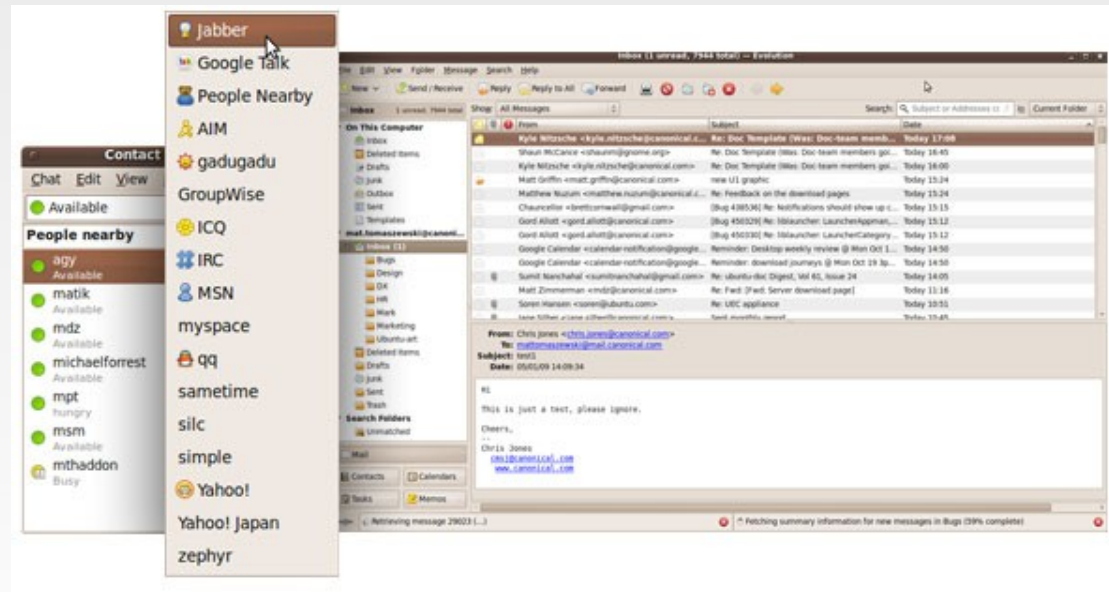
Jabber
Google Talk
People Nearby
AIM
gadugadu
GroupWise
ICQ
IRC
MSN
myspace
qq
sametime
silc
simple
Yahoo!
Yahoo! Japan
zephyr

Contact
Chat Edit View
Available
People nearby
agy
Available
matik
Available
mdz
Available
michaelforrest
Available
mpt
hungry
msm
Available
mthaddon
Busy

Inbox (1 unread, 7944 total) — Evolution
File Edit View Folder Message Search Help
New Send / Receive Reply Reply to All Forward
Inbox 1 unread, 7944 total Show: All Messages Search: Subject or Addresses co in Current Folder
On This Computer
Inbox
Deleted Items
Drafts
Junk
Outbox
Sent
Templates
matt.tomaszewski@canoni...
Inbox (1)
Bugs
Design
DX
HR
Mark
Marketing
Ubuntu-art
Deleted Items
Drafts
Junk
Sent
Trash
Search Folders
Unmatched
Mail
Contacts
Calendars
Tasks
Memos

| From | Subject | Date |
|---|---|---|
| Kyle Nitzsche <kyle.nitzsche@canonical.c... | Re: Doc Template (Was: Doc-team memb... | Today 17:08 |
| Shaun McCance <shaunm@gnome.org> | Re: Doc Template (Was: Doc-team members goi... | Today 16:45 |
| Kyle Nitzsche <kyle.nitzsche@canonical.com> | Re: Doc Template (Was: Doc-team members goi... | Today 16:00 |
| Matt Griffin <matt.griffin@canonical.com> | new U1 graphic | Today 15:24 |
| Matthew Nuzum <matthew.nuzum@canonical.c... | Re: Feedback on the download pages | Today 15:24 |
| Chauncellor <brettcornwall@gmail.com> | [Bug 438536] Re: Notifications should show up c... | Today 15:15 |
| Gord Allott <gord.allott@canonical.com> | [Bug 450329] Re: [liblauncher: LauncherAppman... | Today 15:12 |
| Gord Allott <gord.allott@canonical.com> | [Bug 450330] Re: liblauncher: LauncherCategory... | Today 15:12 |
| Google Calendar <calendar-notification@google... | Reminder: Desktop weekly review @ Mon Oct 1... | Today 14:50 |
| Google Calendar <calendar-notification@google... | Reminder: download journeys @ Mon Oct 19 3p... | Today 14:50 |
| Sumit Nanchahal <sumitnanchahal@gmail.com> | Re: ubuntu-doc Digest, Vol 61, Issue 24 | Today 14:05 |
| Matt Zimmerman <mdz@canonical.com> | Re: Fwd: [Fwd: Server download page] | Today 11:16 |
| Soren Hansen <soren@ubuntu.com> | Re: UEC appliance | Today 10:51 |
| Jane Silber <jane.silber@canonical.com> | Sent monthly report | Today 10:45 |

From: Chris Jones <chris.jones@canonical.com>
To: mattomaszewski@mail.canonical.com
Subject: test1
Date: 05/01/09 14:09:34

Hi

This is just a test, please ignore.

Cheers,
--
Chris Jones
cmsj@canonical.com
www.canonical.com

Retrieving message 29023 (...)
Fetching summary information for new messages in Bugs (59% complete)